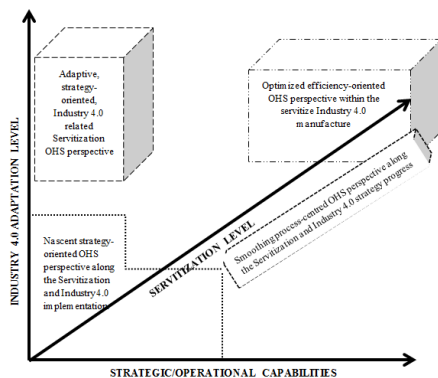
INDUSTRY 4.0 ADAPTATION LEVEL

Adaptive, strategy-oriented, Industry 4.0 related Servitization OHS perspective

Optimized efficiency-oriented OHS perspective within the servitize Industry 4.0 manufacture

Smoothing process-centred OHS perspective along the Servitization and Industry 4.0 strategy progress

SERVITIZATION LEVEL

Nascent strategy-oriented OHS perspective along the Servitization and Industry 4.0 implementation

STRATEGIC/OPERATIONAL CAPABILITIES